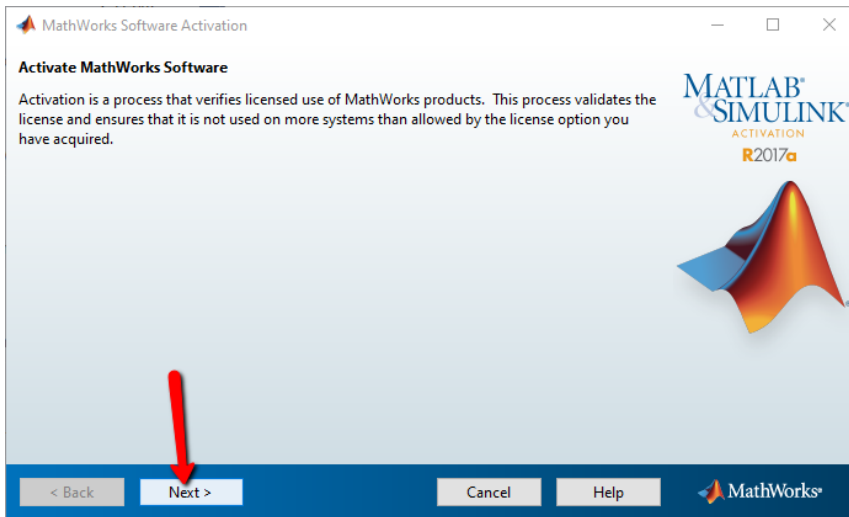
MathWorks Software Activation

Activate MathWorks Software

Activation is a process that verifies licensed use of MathWorks products. This process validates the license and ensures that it is not used on more systems than allowed by the license option you have acquired.

MATLAB® & SIMULINK®
ACTIVATION
R2017a

< Back
Next >
Cancel
Help
MathWorks®